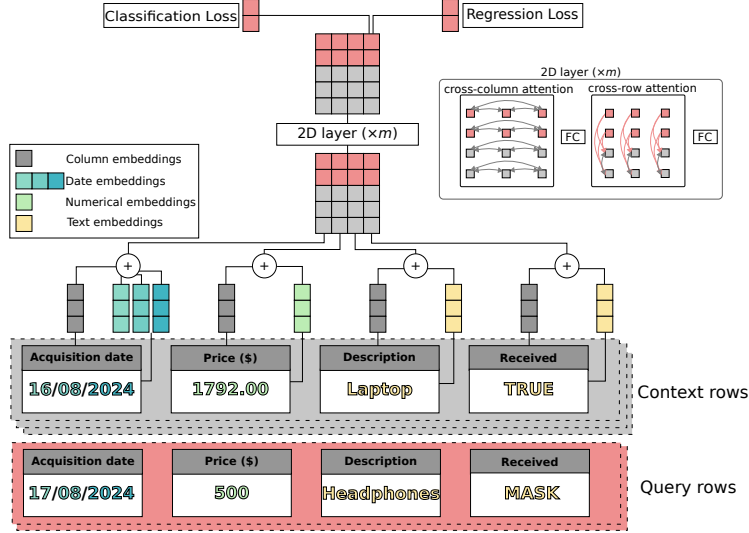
Classification Loss

Regression Loss

2D layer ($\times m$)

cross-column attention

cross-row attention

FC

FC

2D layer ($\times m$)

Column embeddings

Date embeddings

Numerical embeddings

Text embeddings

+

+

+

+

| Acquisition date | Price (\$) | Description | Received |
|---|---|---|---|
| 16/08/2024 | 1792.00 | Laptop | TRUE |

Context rows

| Acquisition date | Price (\$) | Description | Received |
|---|---|---|---|
| 17/08/2024 | 500 | Headphones | MASK |

Query rows